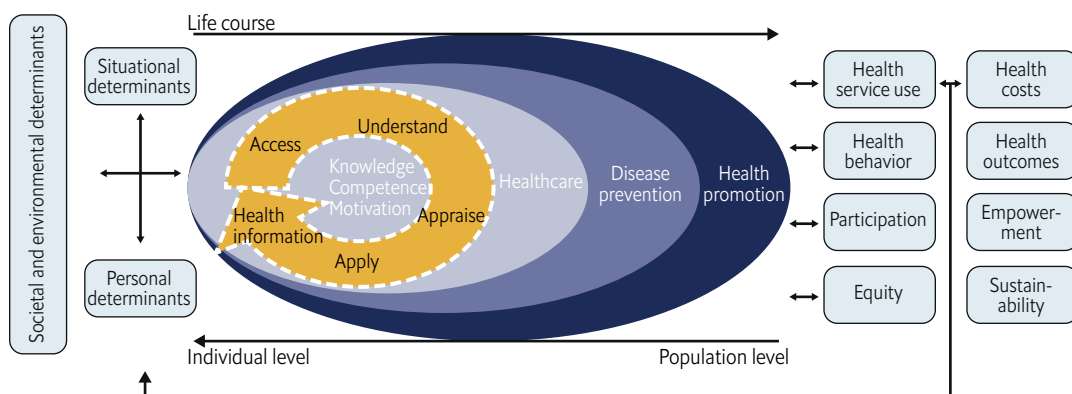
Societal and environmental determinants

Life course

Situational determinants

Personal determinants

Access

Understand

Knowledge
Competence
Motivation

Health information

Appraise

Apply

Healthcare

Disease prevention

Health promotion

Individual level

Population level

Health service use

Health behavior

Participation

Equity

Health costs

Health outcomes

Empowerment

Sustainability